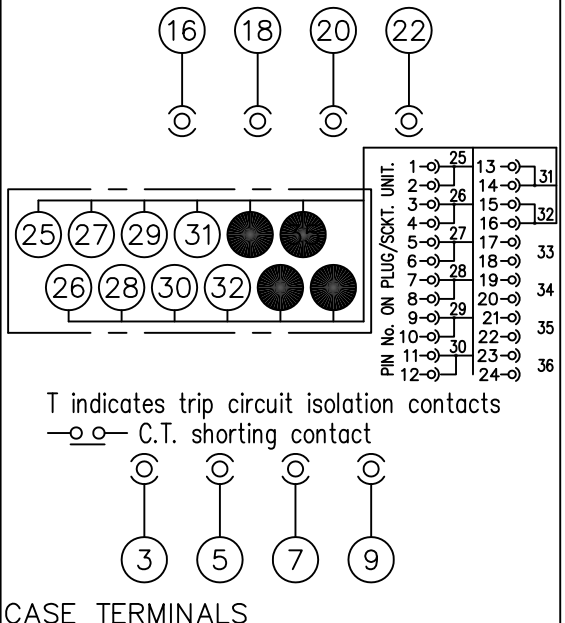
16 18 20 22

25 27 29 31
26 28 30 32

PIN No. ON PLUG/SCKT. UNIT.

1 2 25
3 4 26
5 6 27
7 8 28
9 10 29
11 12 30

13 14 31
15 16 32
17 18 33
19 20 34
21 22 35
23 24 36

T indicates trip circuit isolation contacts
C.T. shorting contact

3 5 7 9

CASE TERMINALS